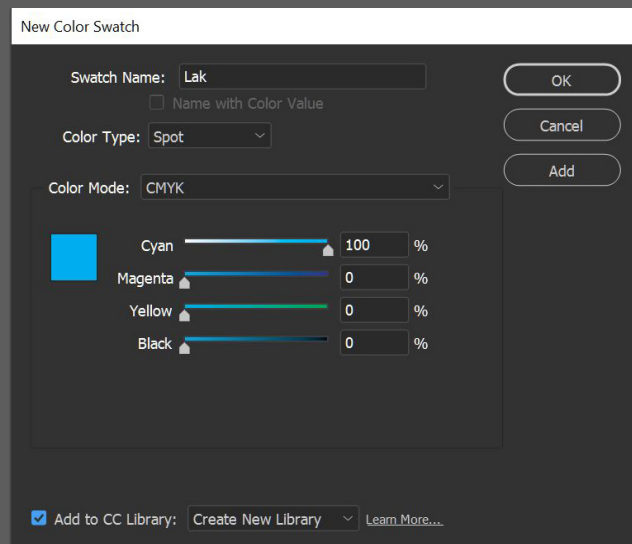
New Color Swatch

Swatch Name: Lak

Name with Color Value

Color Type: Spot

Color Mode: CMYK

OK

Cancel

Add

Cyan 100 %

Magenta 0 %

Yellow 0 %

Black 0 %

Add to CC Library: Create New Library Learn More...